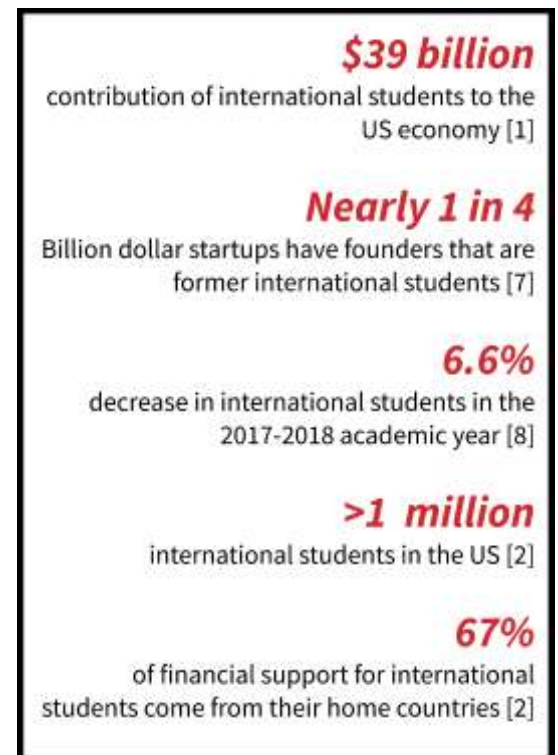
$39 billion
contribution of international students to the US economy [1]

Nearly 1 in 4
Billion dollar startups have founders that are former international students [7]

6.6%
decrease in international students in the 2017-2018 academic year [8]

>1 million
international students in the US [2]

67%
of financial support for international students come from their home countries [2]